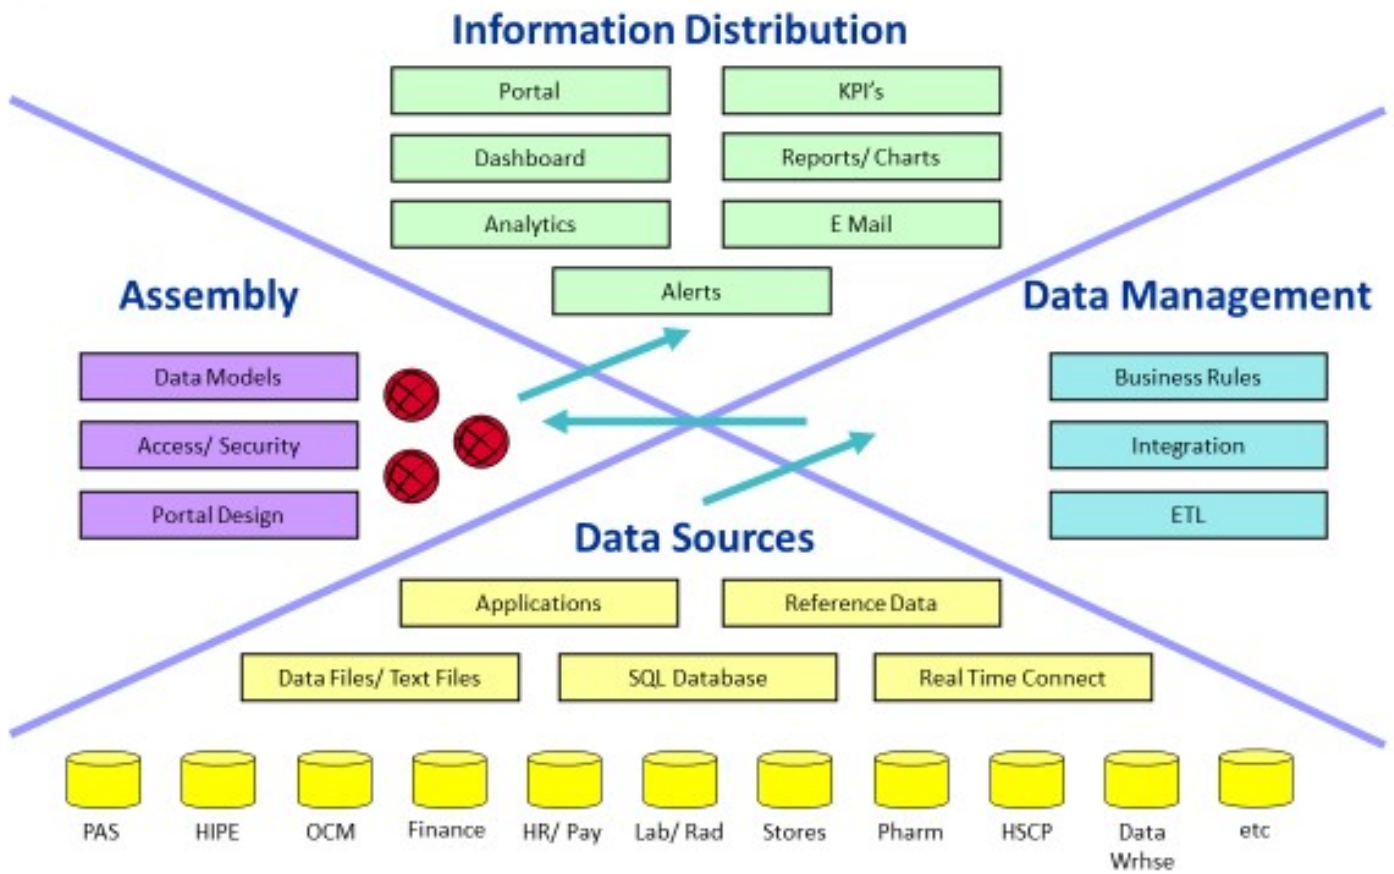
Information Distribution

Portal

KPI's

Dashboard

Reports/ Charts

Analytics

E Mail

Alerts

Assembly

Data Models

Access/ Security

Portal Design

Data Management

Business Rules

Integration

ETL

Data Sources

Applications

Reference Data

Data Files/ Text Files

SQL Database

Real Time Connect

PAS

HIPE

OCM

Finance

HR/ Pay

Lab/ Rad

Stores

Pharm

HSCP

Data Wrhse

etc